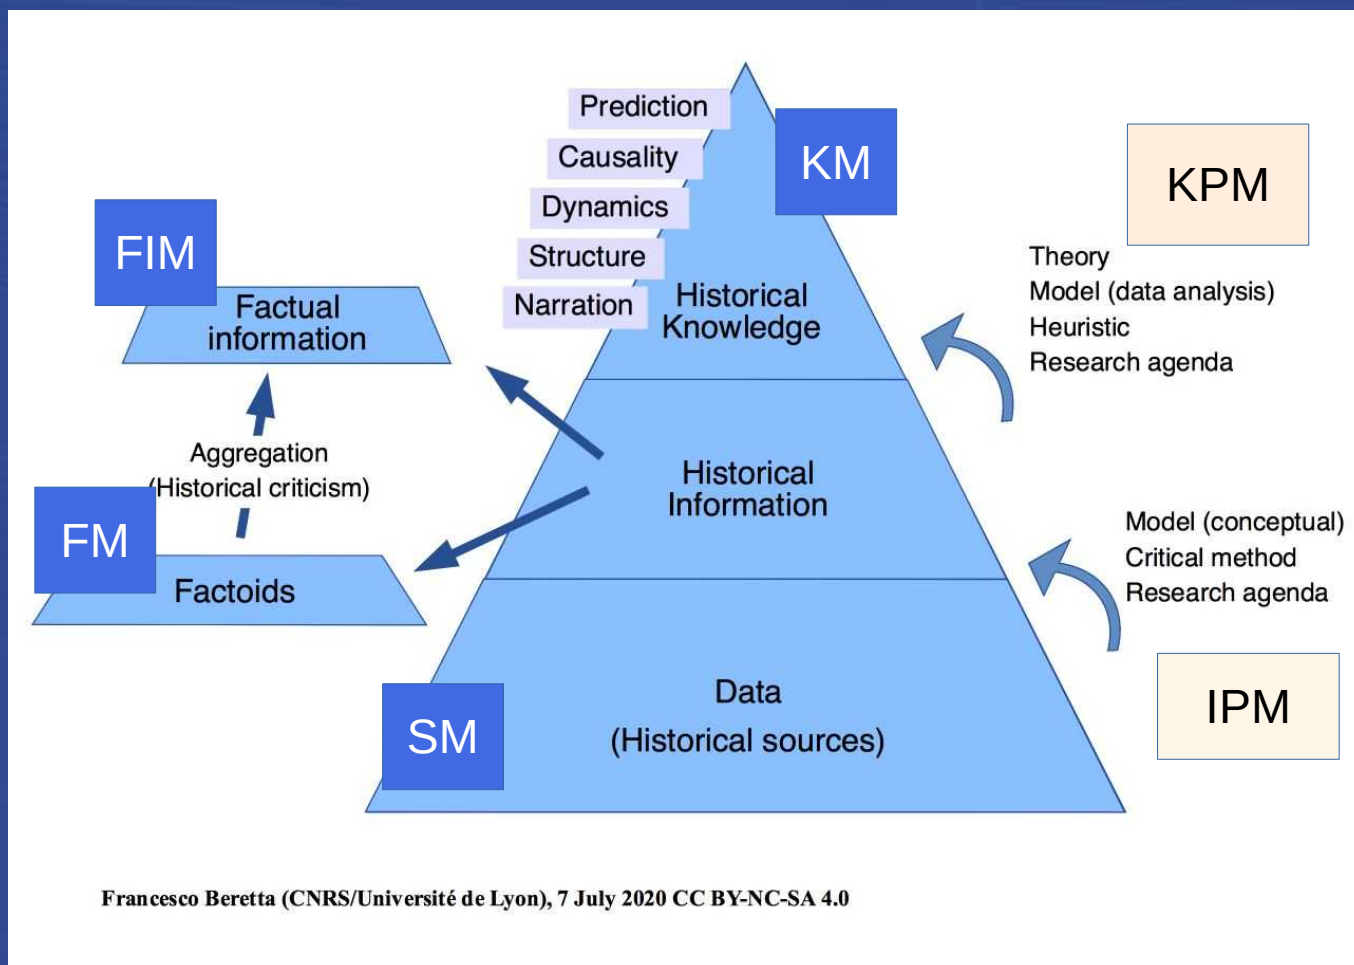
Prediction
Causality
Dynamics
Structure
Narration

KM

Historical Knowledge

KPM

Theory
Model (data analysis)
Heuristic
Research agenda

FIM

Factual information

Aggregation
(Historical criticism)

FM

Factoids

Historical Information

Model (conceptual)
Critical method
Research agenda

IPM

SM

Data
(Historical sources)

Francesco Beretta (CNRS/Université de Lyon), 7 July 2020 CC BY-NC-SA 4.0